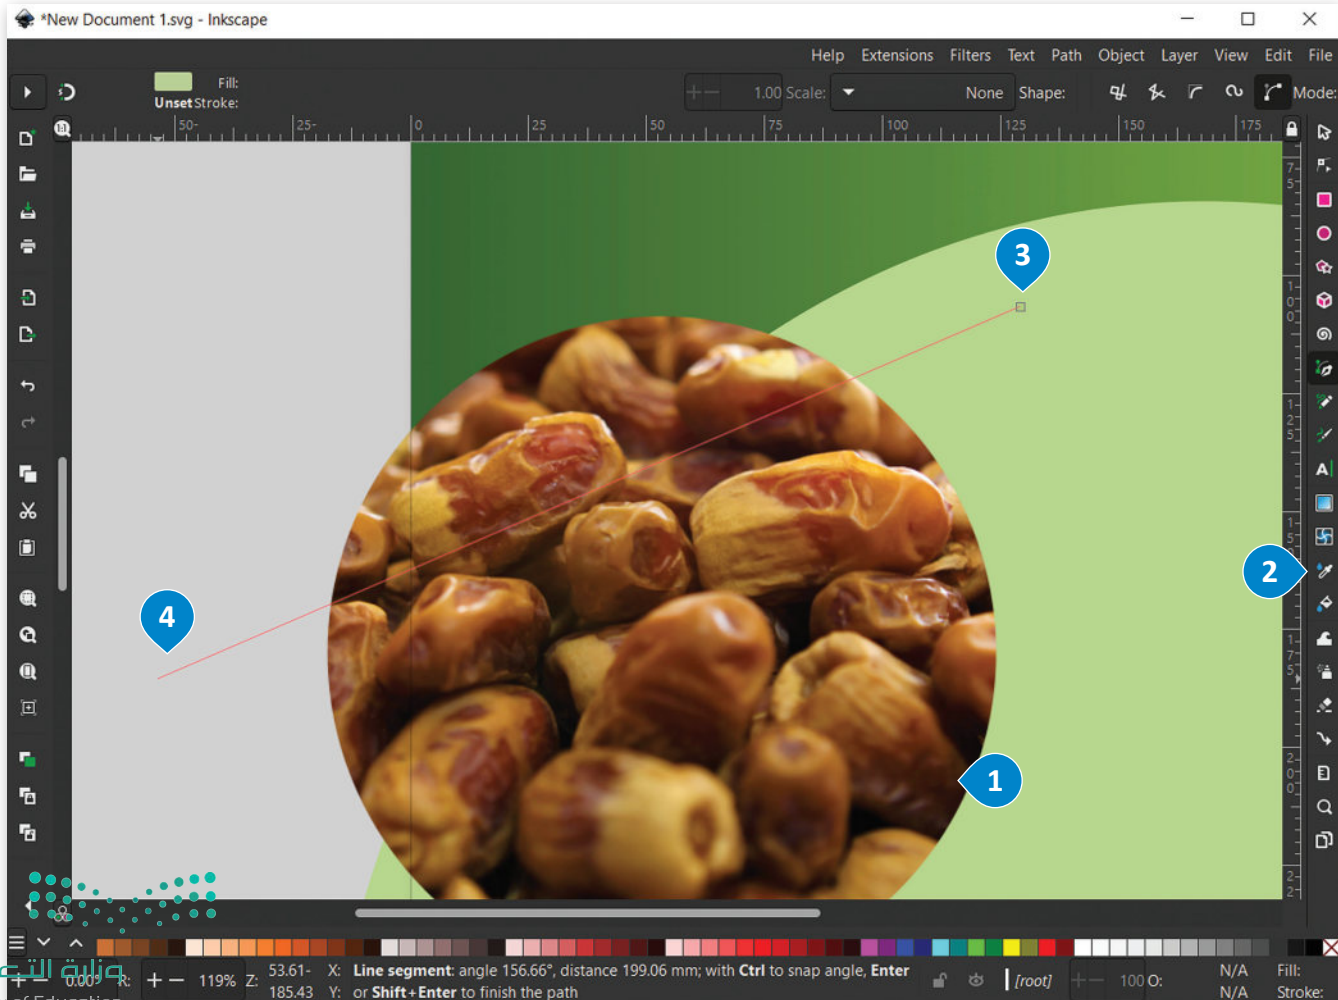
*New Document 1.svg - Inkscape

Help Extensions Filters Text Path Object Layer View Edit File

Fill:
Unset Stroke:

1.00 Scale: None Shape: Mode:

50- 25- 0 25 50 75 100 125 150 175

3

2

4

1

0.009° R: 119% Z: 53.61- 185.43 X: Y: Line segment: angle 156.66°, distance 199.06 mm; with Ctrl to snap angle, Enter or Shift+Enter to finish the path

[root] 100 O: N/A N/A Fill: Stroke:

وزارة التعليم
of Education